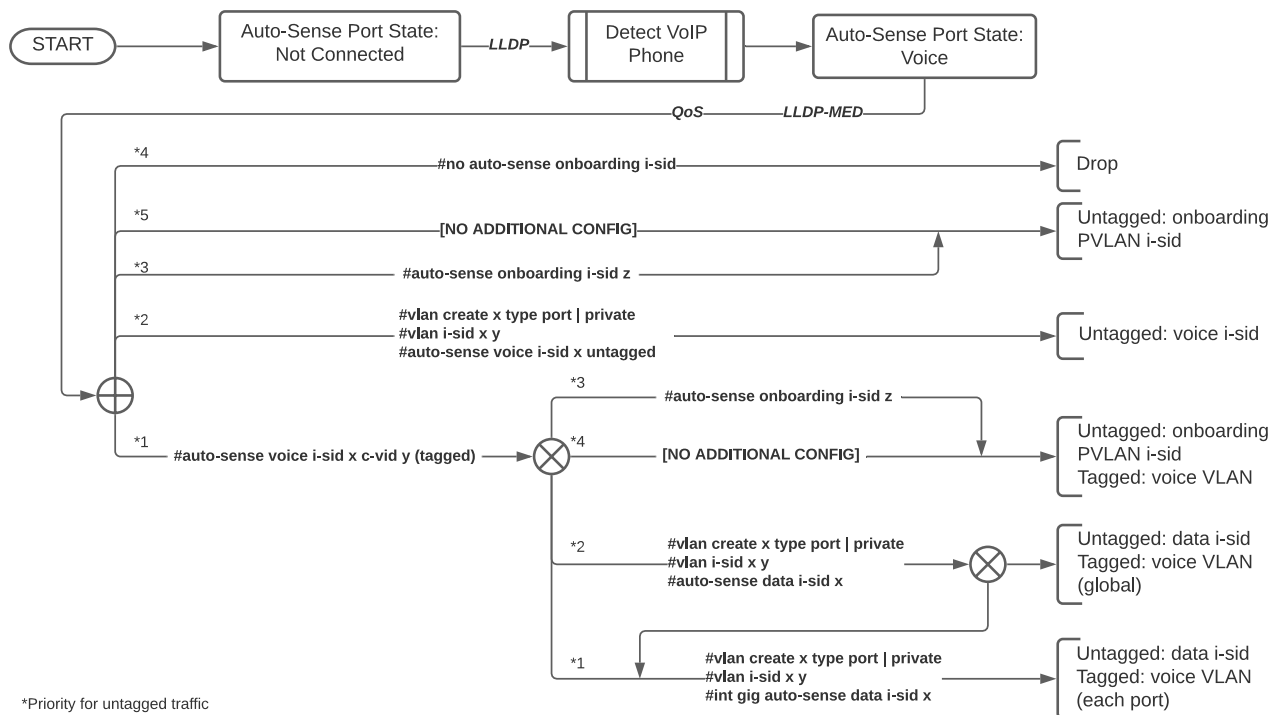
START

Auto-Sense Port State: Not Connected

LLDP

Detect VoIP Phone

Auto-Sense Port State: Voice

QoS

LLDP-MED

*4

#no auto-sense onboarding i-sid

Drop

*5

[NO ADDITIONAL CONFIG]

Untagged: onboarding PVLAN i-sid

*3

#auto-sense onboarding i-sid z

*2

#vlan create x type port | private
#vlan i-sid x y
#auto-sense voice i-sid x untagged

Untagged: voice i-sid

*1

#auto-sense voice i-sid x c-vid y (tagged)

*3

#auto-sense onboarding i-sid z

*4

[NO ADDITIONAL CONFIG]

Untagged: onboarding PVLAN i-sid
Tagged: voice VLAN

*2

#vlan create x type port | private
#vlan i-sid x y
#auto-sense data i-sid x

Untagged: data i-sid
Tagged: voice VLAN
(global)

*1

#vlan create x type port | private
#vlan i-sid x y
#int gig auto-sense data i-sid x

Untagged: data i-sid
Tagged: voice VLAN
(each port)

*Priority for untagged traffic